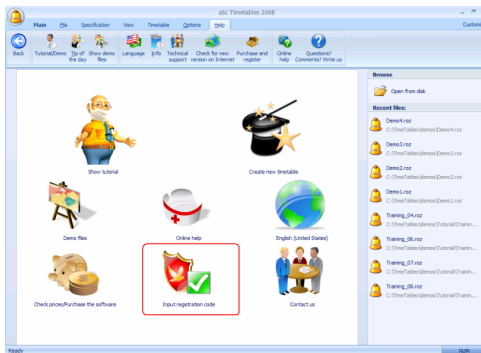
aSc Timetables 2008

Main File Specification View Timetable Options Help

Custom

Back Tutorial/Demo Tip of the day Show demo files Language Info Technical support Check for new version on Internet Purchase and register Online help Questions? Comments? Write us

Show tutorial

Create new timetable

Demo files

Online help

English (United States)

Check prices/Purchase the software

Input registration code

Contact us

Browse

Open from disk

Recent files:

Demo4.roz
C:\TimeTables\demo\Demo4.roz

Demo3.roz
C:\TimeTables\demo\Demo3.roz

Demo2.roz
C:\TimeTables\demo\Demo2.roz

Demo1.roz
C:\TimeTables\demo\Demo1.roz

Training_04.roz
C:\TimeTables\demo\Tutorial\Trainin...

Training_06.roz
C:\TimeTables\demo\Tutorial\Trainin...

Training_07.roz
C:\TimeTables\demo\Tutorial\Trainin...

Training_08.roz
C:\TimeTables\demo\Tutorial\Trainin...

Ready